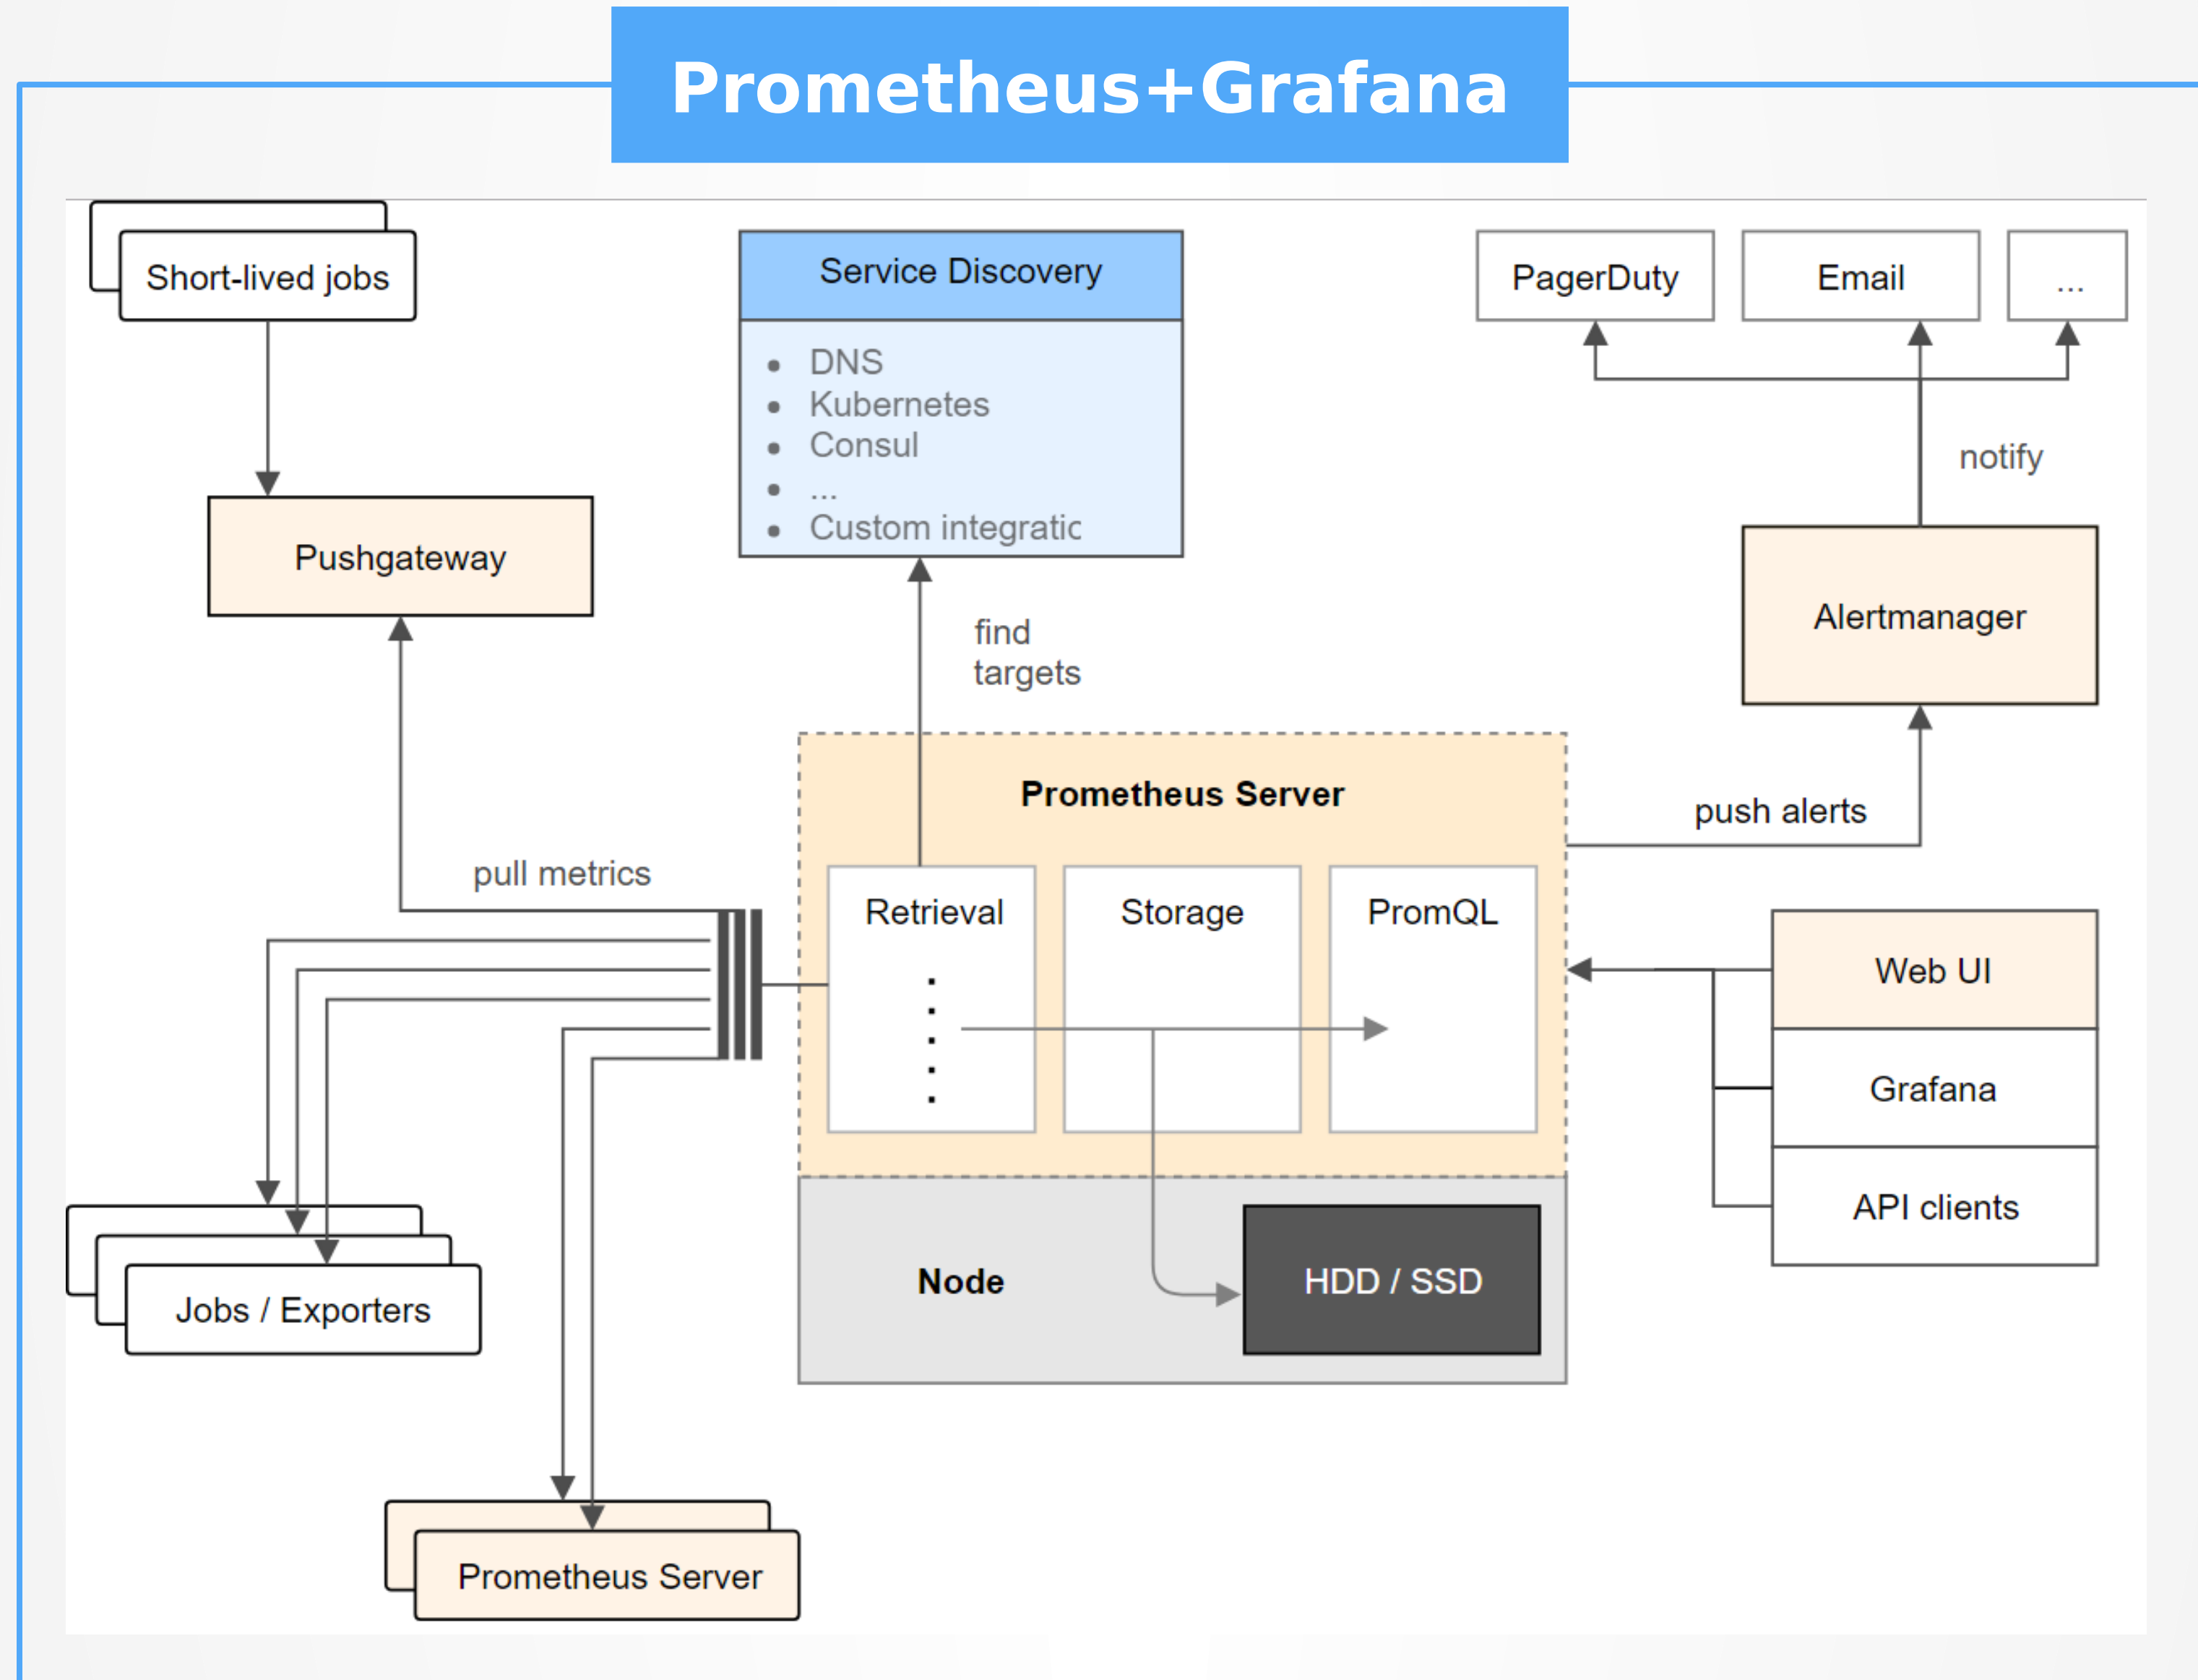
Prometheus+Grafana

Short-lived jobs

Service Discovery

- DNS
- Kubernetes
- Consul
- ...
- Custom integratic

PagerDuty

Email

...

notify

Pushgateway

find targets

Alertmanager

Prometheus Server

push alerts

pull metrics

Retrieval

Storage

PromQL

Web UI

Grafana

API clients

Node

HDD / SSD

Jobs / Exporters

Prometheus Server